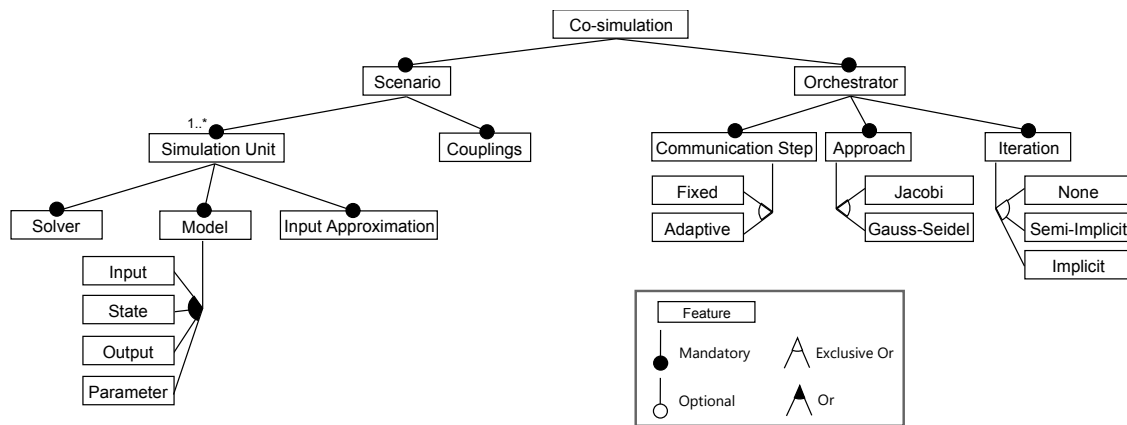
Co-simulation

Scenario

Orchestrator

1..*

Simulation Unit

Couplings

Communication Step

Approach

Iteration

Solver

Model

Input Approximation

Fixed

Adaptive

Jacobi

Gauss-Seidel

None

Semi-Implicit

Implicit

Input

State

Output

Parameter

Feature

Mandatory

Exclusive Or

Optional

Or